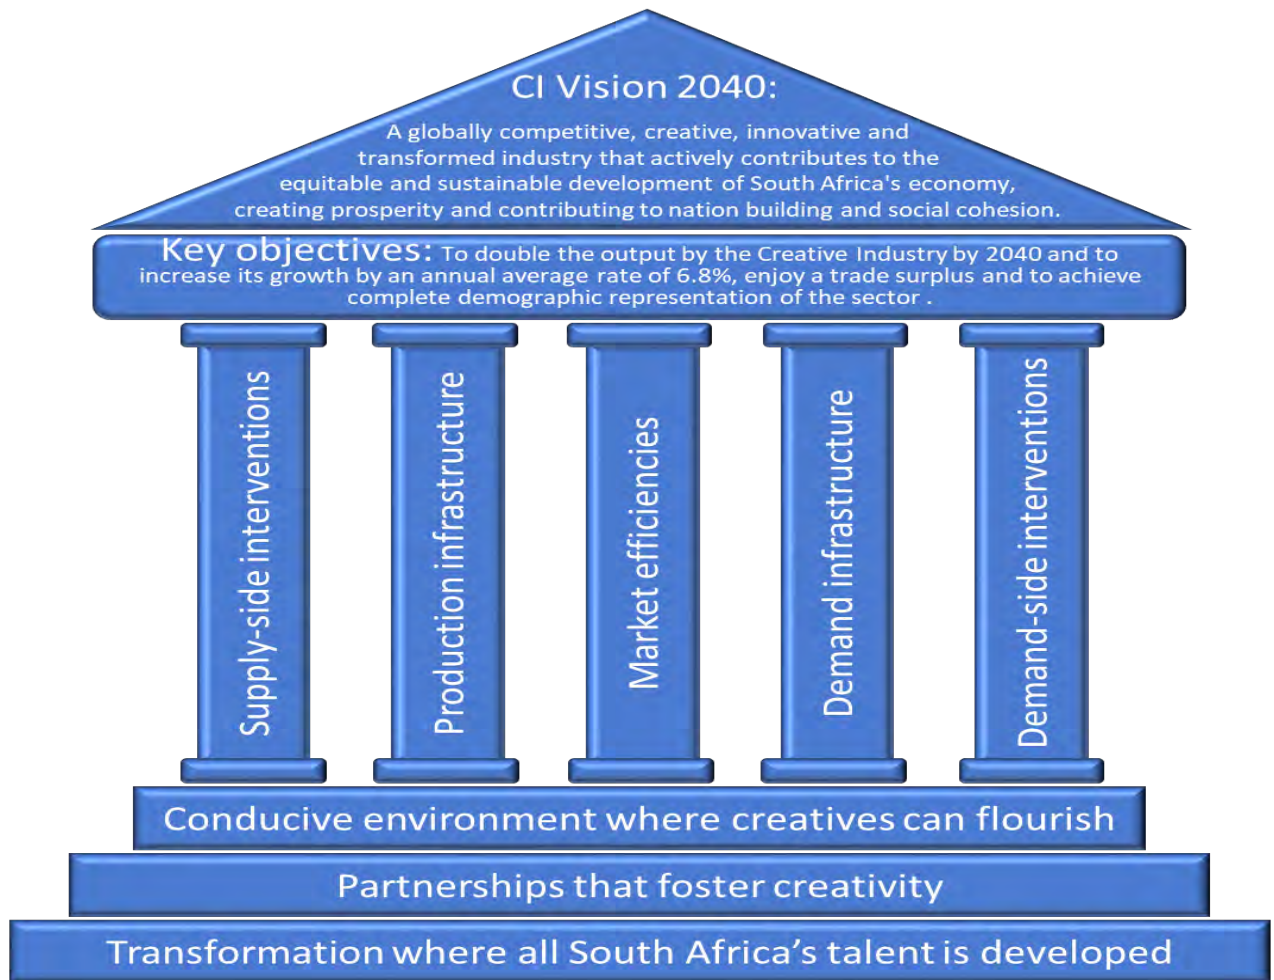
CI Vision 2040:

A globally competitive, creative, innovative and transformed industry that actively contributes to the equitable and sustainable development of South Africa's economy, creating prosperity and contributing to nation building and social cohesion.

Key objectives: To double the output by the Creative Industry by 2040 and to increase its growth by an annual average rate of 6.8%, enjoy a trade surplus and to achieve complete demographic representation of the sector .

Supply-side interventions

Production infrastructure

Market efficiencies

Demand infrastructure

Demand-side interventions

Conducive environment where creatives can flourish

Partnerships that foster creativity

Transformation where all South Africa's talent is developed